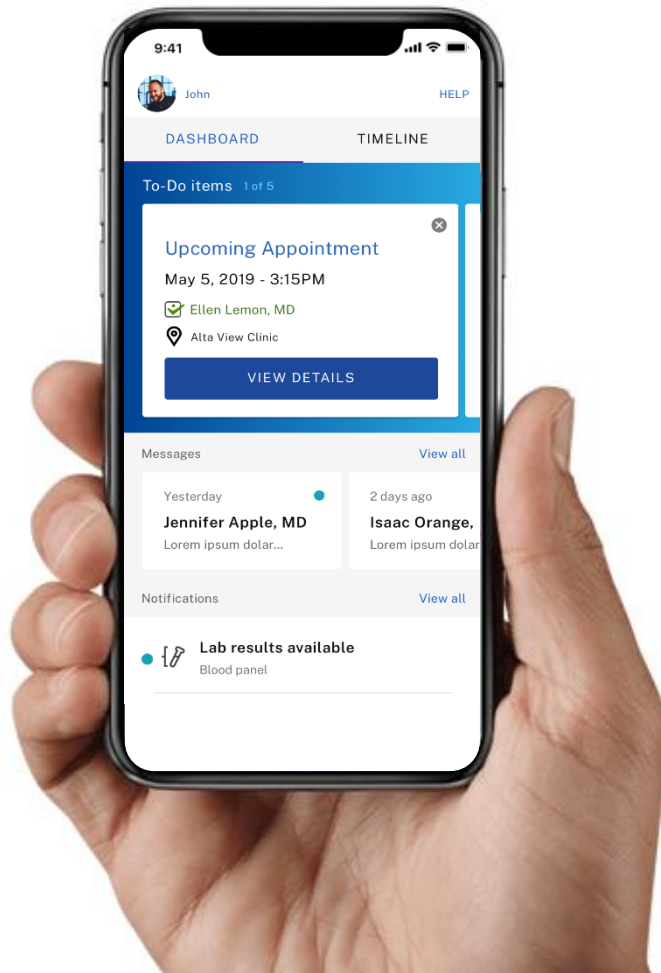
9:41

John

HELP

DASHBOARD

TIMELINE

To-Do items 1 of 5

Upcoming Appointment

May 5, 2019 - 3:15PM

Ellen Lemon, MD

Alta View Clinic

VIEW DETAILS

Messages

View all

Yesterday

Jennifer Apple, MD

Lorem ipsum dolar...

2 days ago

Isaac Orange,

Lorem ipsum dolar

Notifications

View all

Lab results available

Blood panel